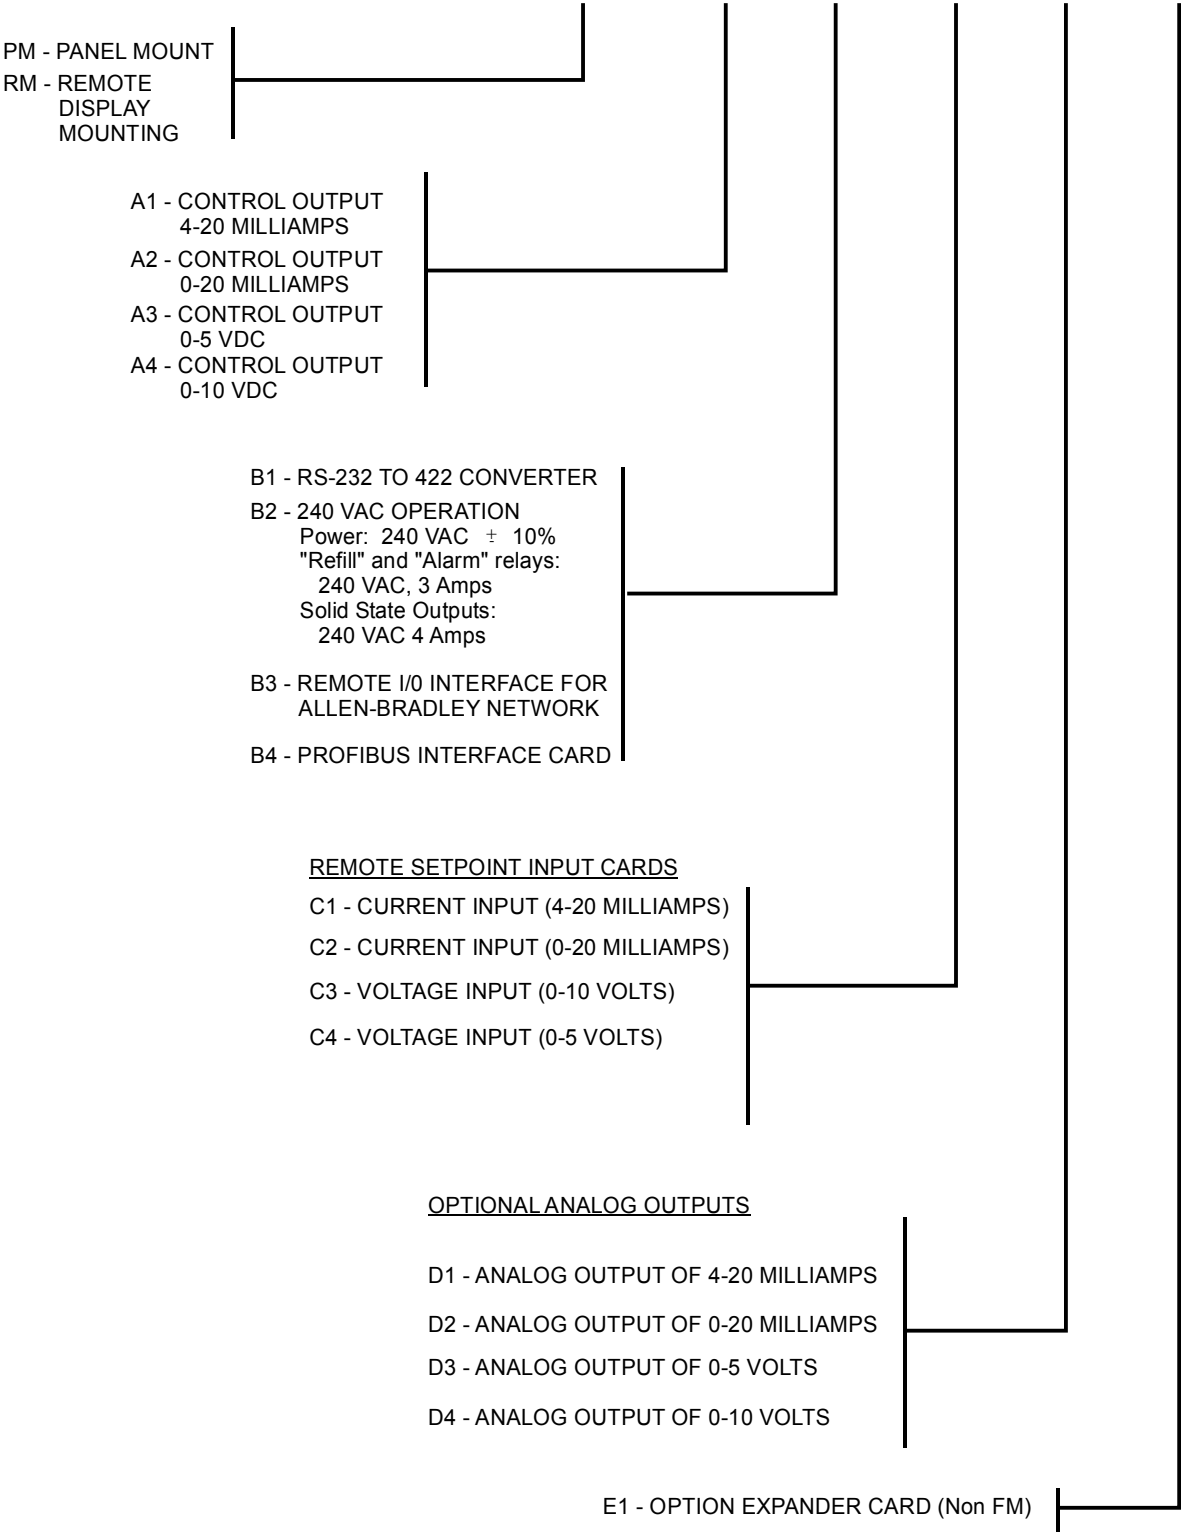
PM - PANEL MOUNT
RM - REMOTE DISPLAY MOUNTING

A1 - CONTROL OUTPUT 4-20 MILLIAMPS
A2 - CONTROL OUTPUT 0-20 MILLIAMPS
A3 - CONTROL OUTPUT 0-5 VDC
A4 - CONTROL OUTPUT 0-10 VDC

B1 - RS-232 TO 422 CONVERTER
B2 - 240 VAC OPERATION
Power: 240 VAC $\pm$ 10%
"Refill" and "Alarm" relays:
240 VAC, 3 Amps
Solid State Outputs:
240 VAC 4 Amps
B3 - REMOTE I/0 INTERFACE FOR ALLEN-BRADLEY NETWORK
B4 - PROFIBUS INTERFACE CARD

REMOTE SETPOINT INPUT CARDS
C1 - CURRENT INPUT (4-20 MILLIAMPS)
C2 - CURRENT INPUT (0-20 MILLIAMPS)
C3 - VOLTAGE INPUT (0-10 VOLTS)
C4 - VOLTAGE INPUT (0-5 VOLTS)

OPTIONAL ANALOG OUTPUTS
D1 - ANALOG OUTPUT OF 4-20 MILLIAMPS
D2 - ANALOG OUTPUT OF 0-20 MILLIAMPS
D3 - ANALOG OUTPUT OF 0-5 VOLTS
D4 - ANALOG OUTPUT OF 0-10 VOLTS

E1 - OPTION EXPANDER CARD (Non FM)